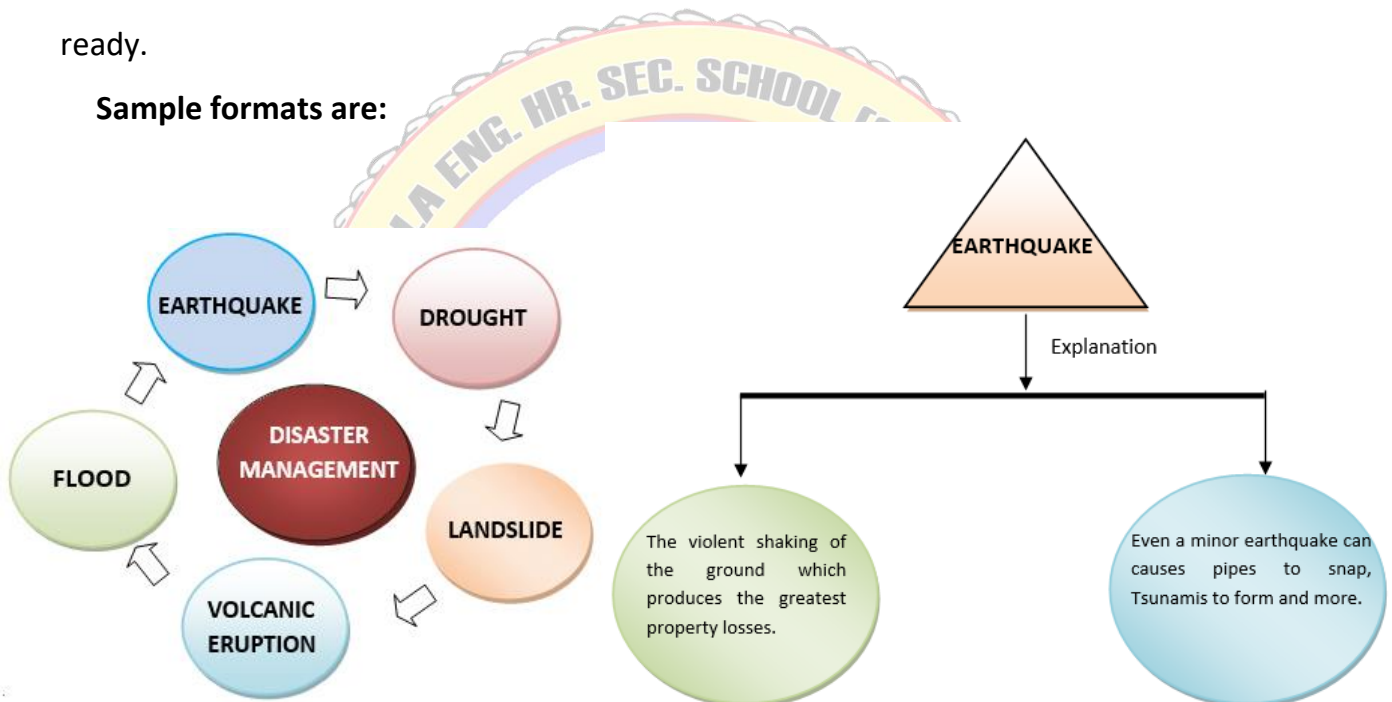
ready.

Sample formats are:

LA ENG. HR. SEC. SCHOOL

EARTHQUAKE

DROUGHT

LANDSLIDE

VOLCANIC ERUPTION

FLOOD

DISASTER MANAGEMENT

EARTHQUAKE

Explanation

The violent shaking of the ground which produces the greatest property losses.

Even a minor earthquake can causes pipes to snap, Tsunamis to form and more.